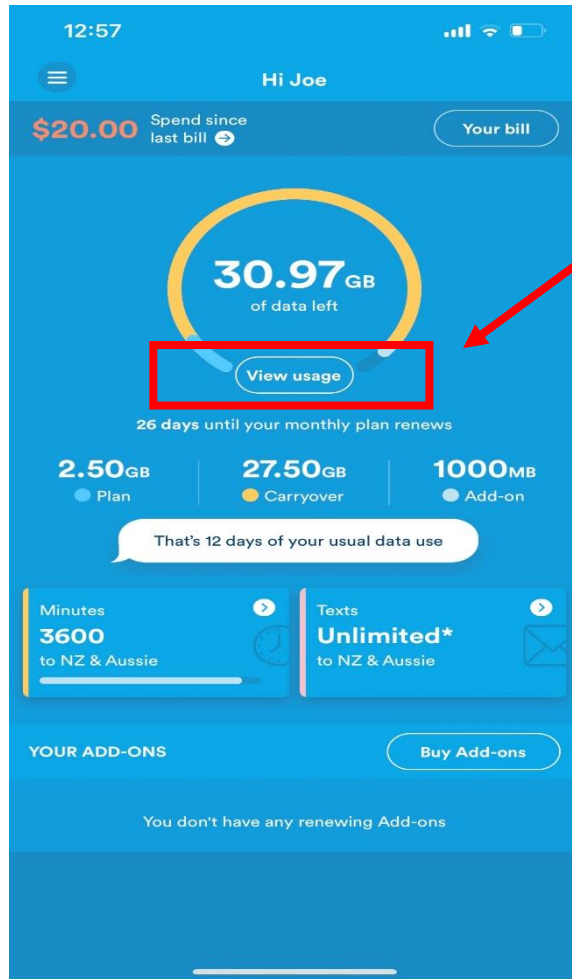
12:57

Hi Joe

$20.00 Spend since last bill

Your bill

30.97GB
of data left

View usage

26 days until your monthly plan renews

2.50GB
Plan

27.50GB
Carryover

1000MB
Add-on

That's 12 days of your usual data use

Minutes
3600
to NZ & Aussie

Texts
Unlimited*
to NZ & Aussie

YOUR ADD-ONS

Buy Add-ons

You don't have any renewing Add-ons